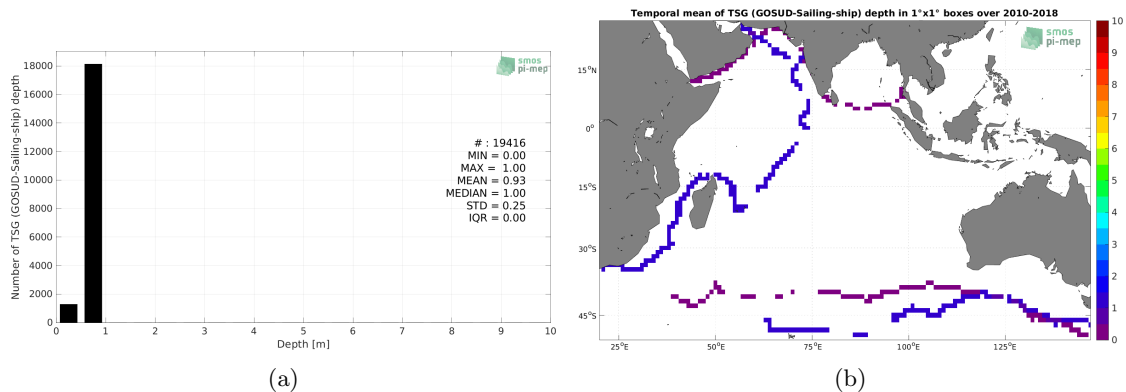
smos pi-mep

18000
16000
14000
12000
10000
8000
6000
4000
2000
0

Number of TSG (GOSUD-Sailing-ship) depth

# : 19416
MIN = 0.00
MAX = 1.00
MEAN = 0.93
MEDIAN = 1.00
STD = 0.25
IQR = 0.00

0 1 2 3 4 5 6 7 8 9 10
Depth [m]

(a)

Temporal mean of TSG (GOSUD-Sailing-ship) depth in 1°x1° boxes over 2010-2018

smos pi-mep

15°N
0°
15°S
30°S
45°S

25°E 50°E 75°E 100°E 125°E

10
9
8
7
6
5
4
3
2
1
0

(b)